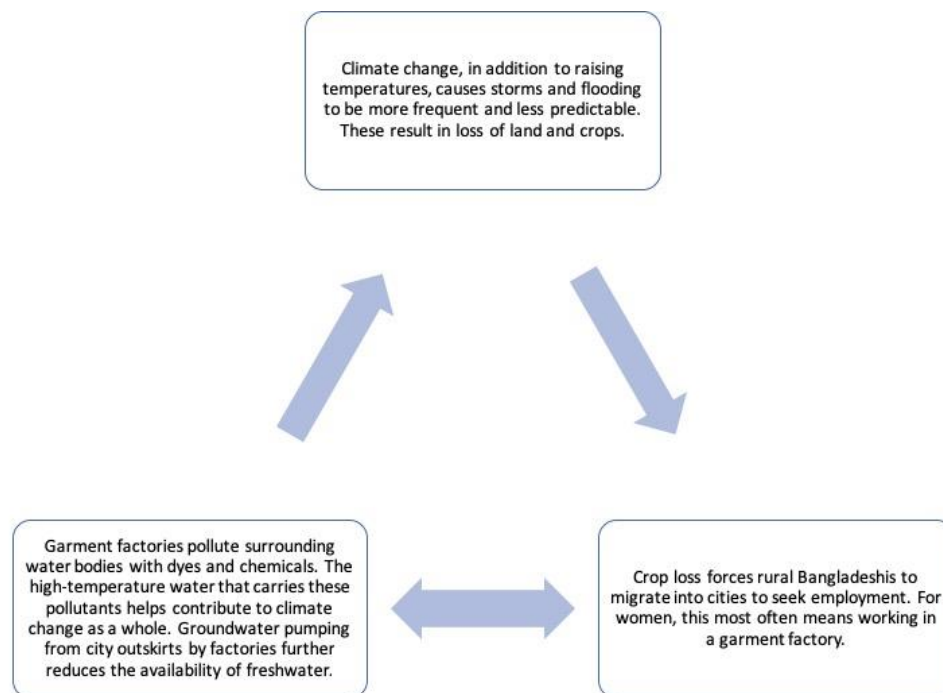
Climate change, in addition to raising temperatures, causes storms and flooding to be more frequent and less predictable. These result in loss of land and crops.

Garment factories pollute surrounding water bodies with dyes and chemicals. The high-temperature water that carries these pollutants helps contribute to climate change as a whole. Groundwater pumping from city outskirts by factories further reduces the availability of freshwater.

Crop loss forces rural Bangladeshis to migrate into cities to seek employment. For women, this most often means working in a garment factory.